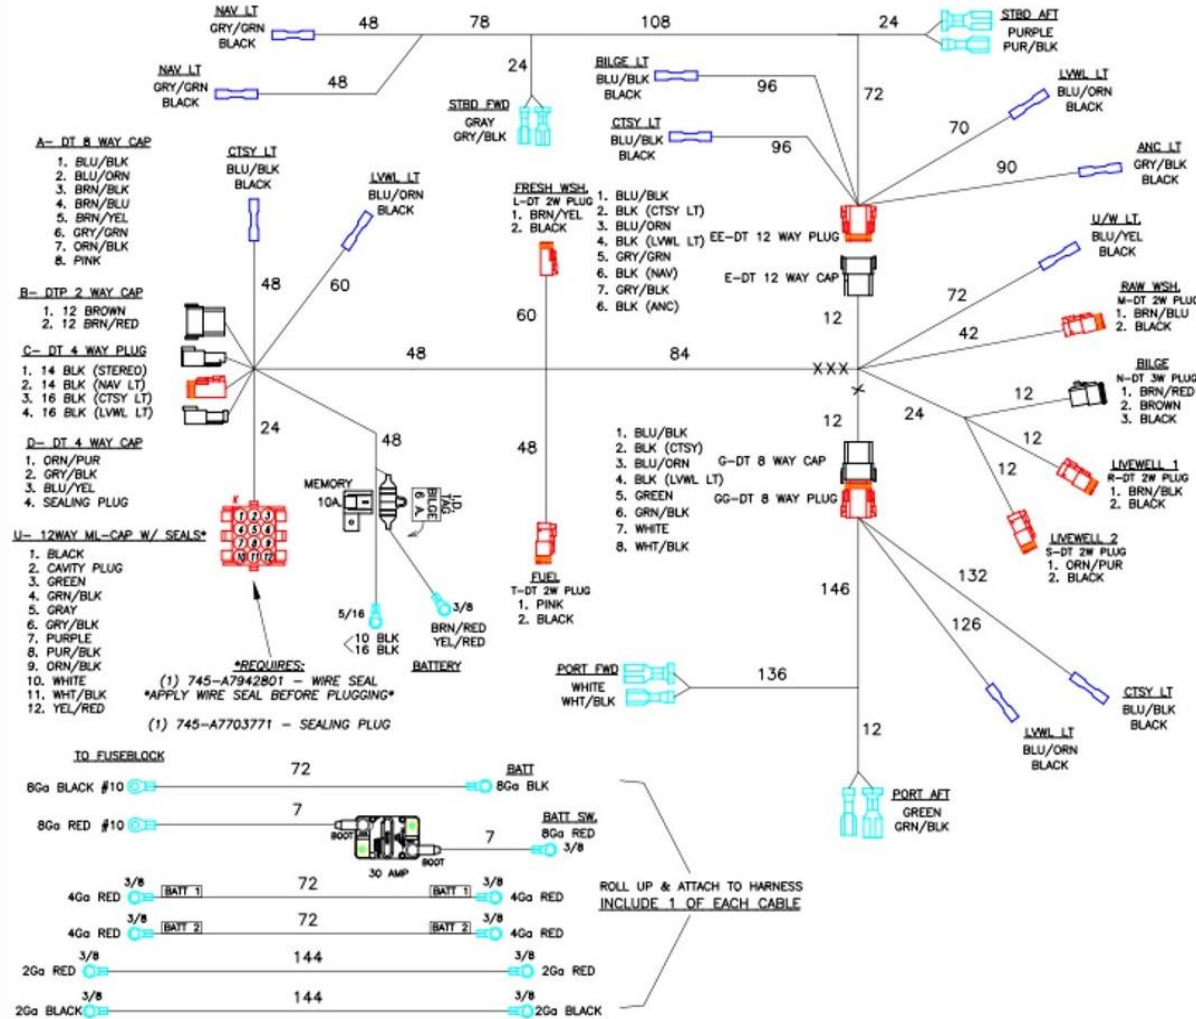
NAV LT
GRY/GRN
BLACK

48 78 108 24

STBD AFT
PURPLE
PUR/BLK

NAV LT
GRY/GRN
BLACK

48

24

STBD FWD
GRAY
GRY/BLK

BILGE LT
BLU/BLK
BLACK

96

72

LVWL LT
BLU/ORN
BLACK

CTSY LT
BLU/BLK
BLACK

96

70

ANC LT
GRY/BLK
BLACK

90

A- DT 8 WAY CAP
1. BLU/BLK
2. BLU/ORN
3. BRN/BLK
4. BRN/BLU
5. BRN/YEL
6. GRY/GRN
7. ORN/BLK
8. PINK

CTSY LT
BLU/BLK
BLACK

LVWL LT
BLU/ORN
BLACK

FRESH WSH.
L-DT 2W PLUG
1. BRN/YEL
2. BLACK

1. BLU/BLK
2. BLK (CTSY LT)
3. BLU/ORN
4. BLK (LVWL LT)
5. GRY/GRN
6. BLK (NAV)
7. GRY/BLK
6. BLK (ANC)

EE-DT 12 WAY PLUG

E-DT 12 WAY CAP

U/W LT.
BLU/YEL
BLACK

48

60

60

12

72

RAW WSH.
M-DT 2W PLUG
1. BRN/BLU
2. BLACK

42

B- DTP 2 WAY CAP
1. 12 BROWN
2. 12 BRN/RED

C- DT 4 WAY PLUG
1. 14 BLK (STEREO)
2. 14 BLK (NAV LT)
3. 16 BLK (CTSY LT)
4. 16 BLK (LVWL LT)

48

84

XXX

BILGE
N-DT 3W PLUG
1. BRN/RED
2. BROWN
3. BLACK

12

24

12

D- DT 4 WAY CAP
1. ORN/PUR
2. GRY/BLK
3. BLU/YEL
4. SEALING PLUG

24

48

48

1. BLU/BLK
2. BLK (CTSY)
3. BLU/ORN
4. BLK (LVWL LT)
5. GREEN
6. GRN/BLK
7. WHITE
8. WHT/BLK

G-DT 8 WAY CAP

GG-DT 8 WAY PLUG

12

LIVEWELL 1
R-DT 2W PLUG
1. BRN/BLK
2. BLACK

LIVEWELL 2
S-DT 2W PLUG
1. ORN/PUR
2. BLACK

MEMORY
10A

I.D. BILGE 6 A.

U- 12WAY ML-CAP W/ SEALS*
1. BLACK
2. CAVITY PLUG
3. GREEN
4. GRN/BLK
5. GRAY
6. GRY/BLK
7. PURPLE
8. PUR/BLK
9. ORN/BLK
10. WHITE
11. WHT/BLK
12. YEL/RED

1 2 3 4 5 6 7 8 9 10 11 12

FUEL
T-DT 2W PLUG
1. PINK
2. BLACK

146

132

126

5/16
3/8

10 BLK
16 BLK

BRN/RED
YEL/RED

BATTERY

*REQUIRES:
(1) 745-A7942801 - WIRE SEAL
*APPLY WIRE SEAL BEFORE PLUGGING*

(1) 745-A7703771 - SEALING PLUG

PORT FWD
WHITE
WHT/BLK

136

CTSY LT
BLU/BLK
BLACK

LVWL LT
BLU/ORN
BLACK

12

PORT AFT
GREEN
GRN/BLK

TO FUSEBLOCK

8Ga BLACK #10

72

BATT
8Ga BLK

8Ga RED #10

7

BOOT
BOOT
30 AMP

7

BATT SW.
8Ga RED
3/8

3/8
4Ga RED
BATT 1
72
BATT 1
3/8
4Ga RED

ROLL UP & ATTACH TO HARNESS
INCLUDE 1 OF EACH CABLE

3/8
4Ga RED
BATT 2
72
BATT 2
3/8
4Ga RED

3/8
2Ga RED
144
3/8
2Ga RED

3/8
2Ga BLACK
144
3/8
2Ga BLACK